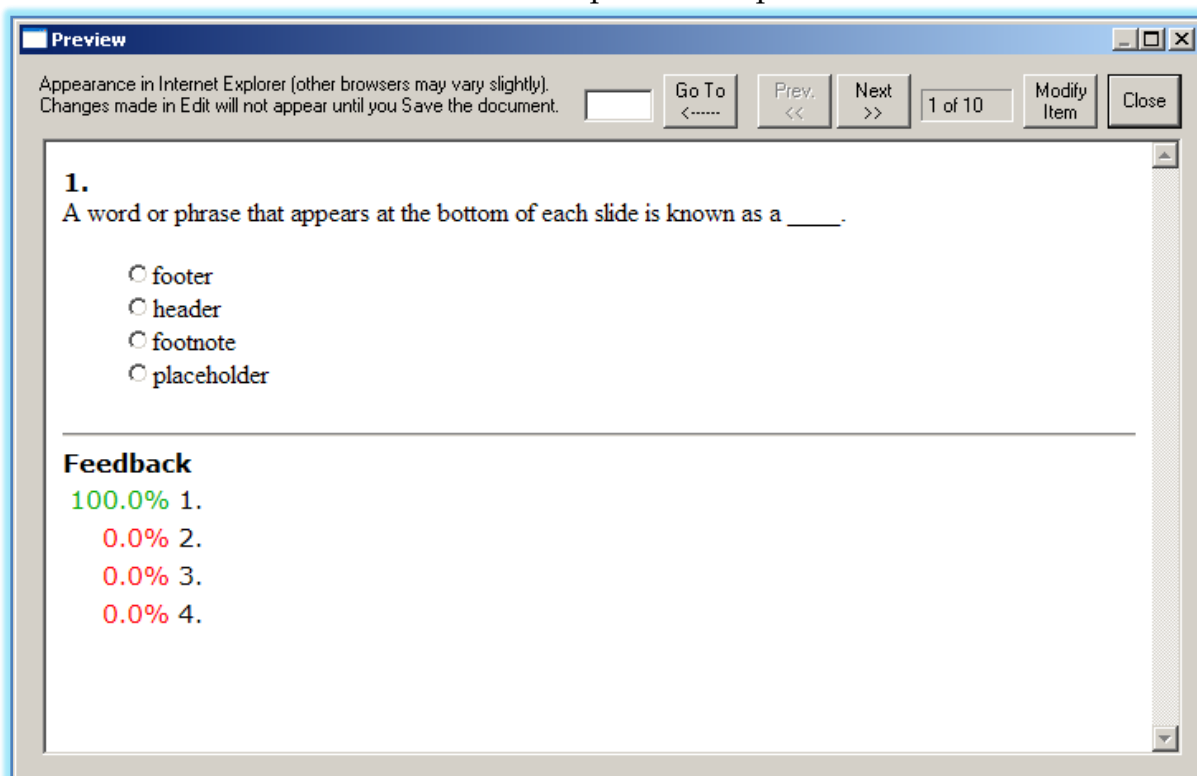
Preview

Appearance in Internet Explorer (other browsers may vary slightly). Changes made in Edit will not appear until you Save the document.

Go To <------

Prev. <<

Next >>

1 of 10

Modify Item

Close

1.
A word or phrase that appears at the bottom of each slide is known as a ____.

footer
header
footnote
placeholder

Feedback
100.0% 1.
0.0% 2.
0.0% 3.
0.0% 4.